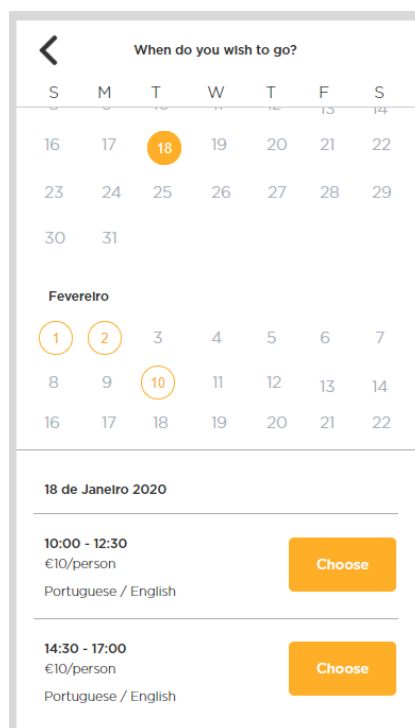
When do you wish to go?

| S | M | T | W | T | F | S |
|---|---|---|---|---|---|---|
| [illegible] | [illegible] | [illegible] | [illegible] | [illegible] | 13 | 14 |
| 16 | 17 | 18 | 19 | 20 | 21 | 22 |
| 23 | 24 | 25 | 26 | 27 | 28 | 29 |
| 30 | 31 | | | | | |

Fevereiro

| | | | | | | |
|---|---|---|---|---|---|---|
| 1 | 2 | 3 | 4 | 5 | 6 | 7 |
| 8 | 9 | 10 | 11 | 12 | 13 | 14 |
| 16 | 17 | 18 | 19 | 20 | 21 | 22 |

18 de Janeiro 2020

10:00 - 12:30
€10/person
Portuguese / English
Choose

14:30 - 17:00
€10/person
Portuguese / English
Choose